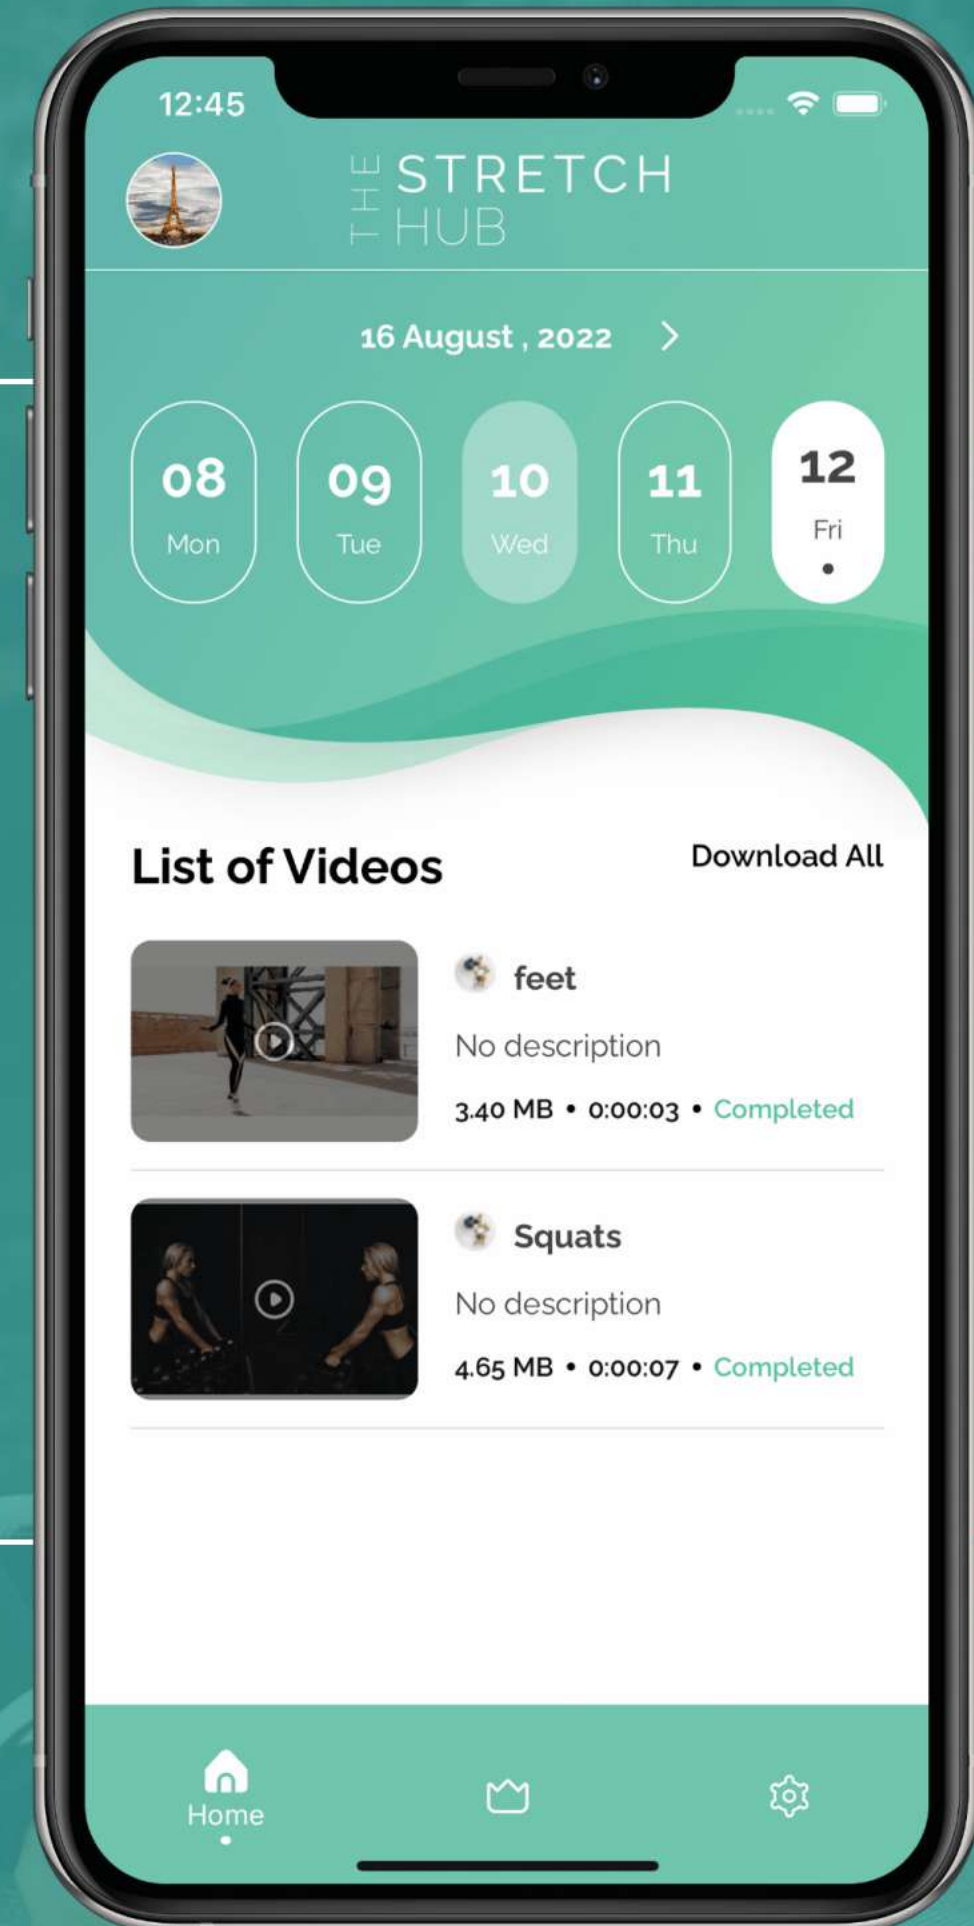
12:45

THE STRETCH HUB

16 August , 2022 >

08 Mon
09 Tue
10 Wed
11 Thu
12 Fri

List of Videos

Download All

feet

No description

3.40 MB • 0:00:03 • Completed

Squats

No description

4.65 MB • 0:00:07 • Completed

Home